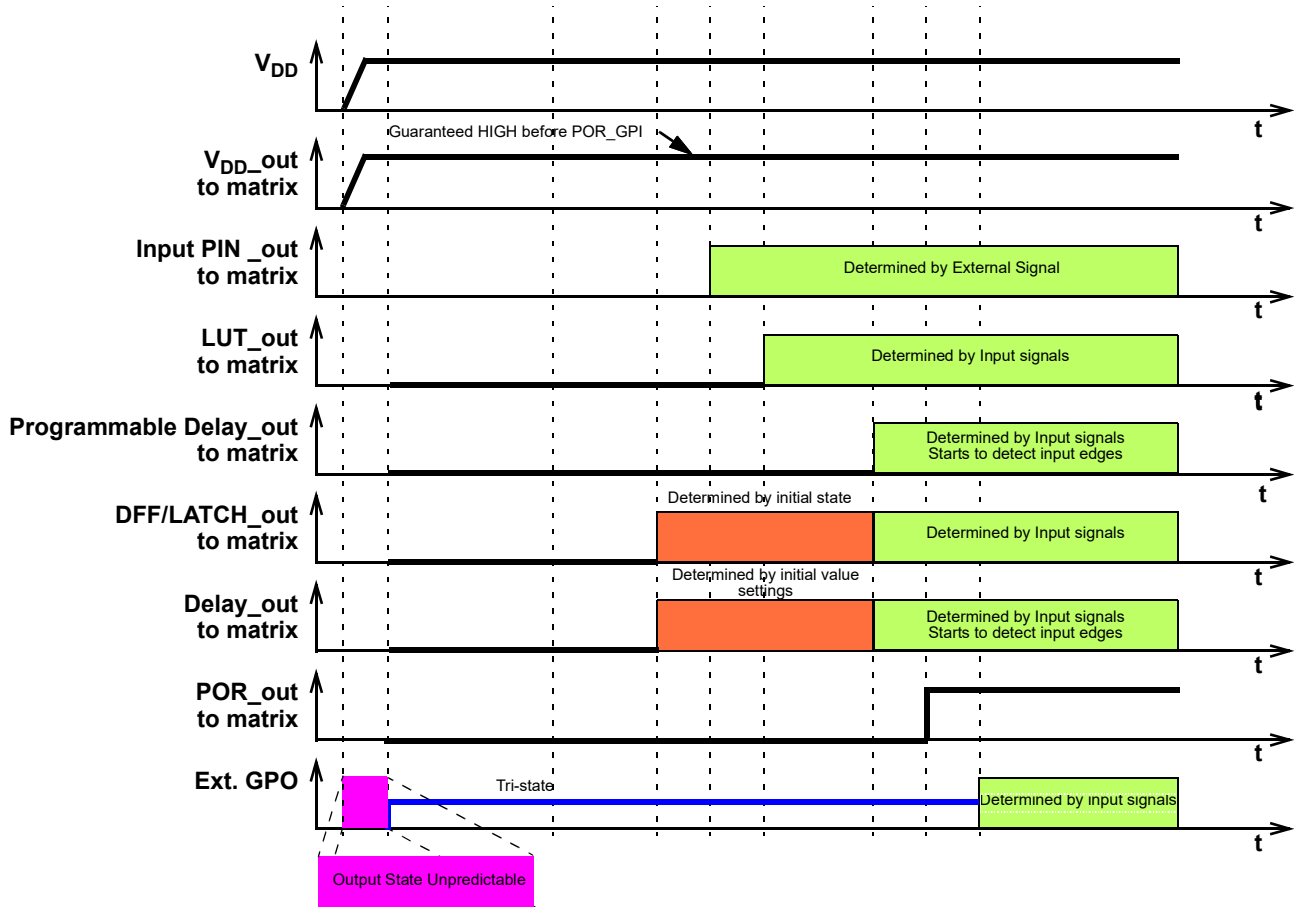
$V_{DD}$

t

Guaranteed HIGH before POR_GPI

$V_{DD}$_out to matrix

t

Input PIN _out to matrix

Determined by External Signal

t

LUT_out to matrix

Determined by Input signals

t

Programmable Delay_out to matrix

Determined by Input signals Starts to detect input edges

t

Determined by initial state

DFF/LATCH_out to matrix

Determined by Input signals

t

Determined by initial value settings

Delay_out to matrix

Determined by Input signals Starts to detect input edges

t

POR_out to matrix

t

Ext. GPO

Tri-state

Determined by input signals

t

Output State Unpredictable